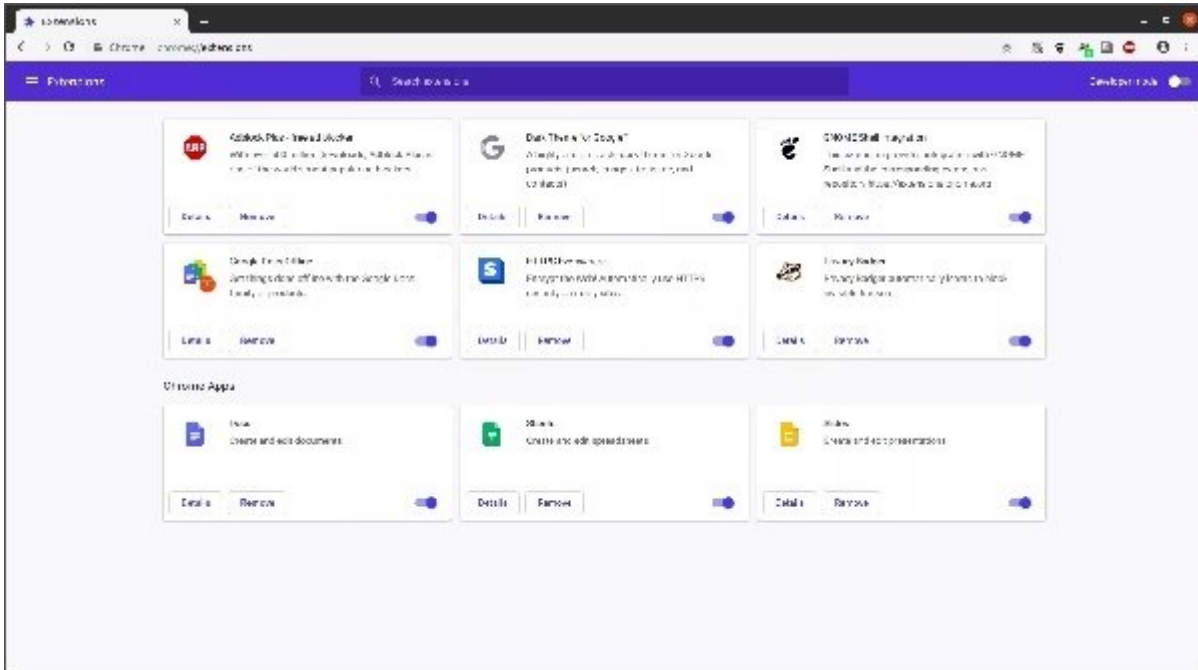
Extensions

Chrome chrome://extensions

Extensions

Search extensions

Developer mode

Adblock Plus - free ad blocker
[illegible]

Details Remove

Dark Theme for Google
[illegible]

Details Remove

GNOME Shell integration
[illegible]

Details Remove

Google Docs Offline
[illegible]

Details Remove

HTTPS Everywhere
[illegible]

Details Remove

Privacy Badger
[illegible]

Details Remove

Chrome Apps

Docs
Create and edit documents

Details Remove

Sheets
Create and edit spreadsheets

Details Remove

Slides
Create and edit presentations

Details Remove